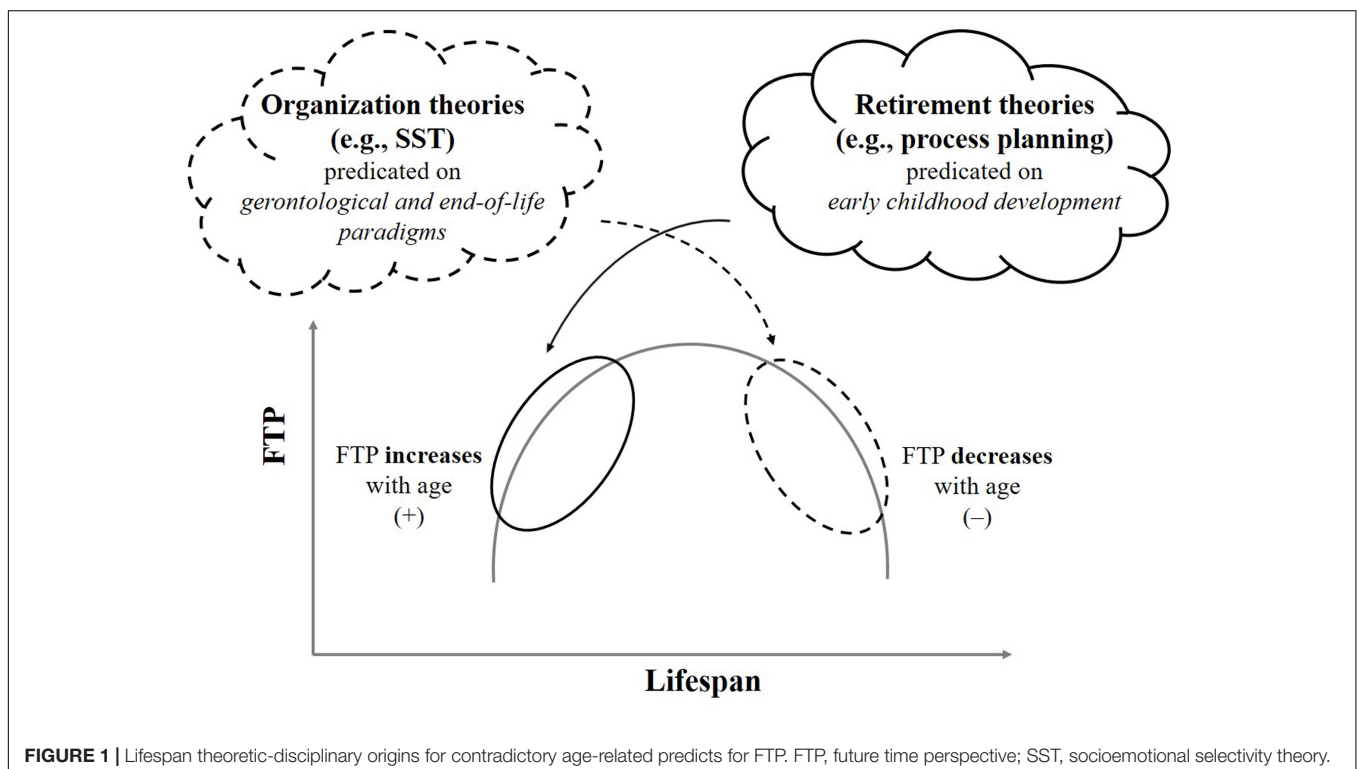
**Organization theories (e.g., SST)**
predicated on
*gerontological and end-of-life paradigms*

**Retirement theories (e.g., process planning)**
predicated on
*early childhood development*

FTP

FTP **increases** with age (+)

FTP **decreases** with age (–)

Lifespan

**FIGURE 1 |** Lifespan theoretic-disciplinary origins for contradictory age-related predicts for FTP. FTP, future time perspective; SST, socioemotional selectivity theory.